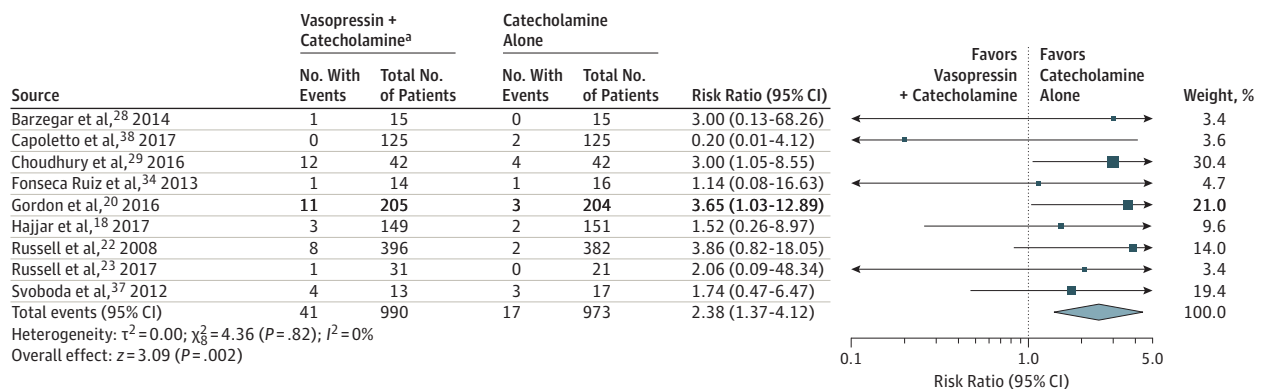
| Source | Vasopressin + Catecholamine$^a$ No. With Events | Vasopressin + Catecholamine$^a$ Total No. of Patients | Catecholamine Alone No. With Events | Catecholamine Alone Total No. of Patients | Risk Ratio (95% CI) | Weight, % |
|---|---|---|---|---|---|---|
| Barzegar et al,$^{28}$ 2014 | 1 | 15 | 0 | 15 | 3.00 (0.13-68.26) | 3.4 |
| Capoletto et al,$^{38}$ 2017 | 0 | 125 | 2 | 125 | 0.20 (0.01-4.12) | 3.6 |
| Choudhury et al,$^{29}$ 2016 | 12 | 42 | 4 | 42 | 3.00 (1.05-8.55) | 30.4 |
| Fonseca Ruiz et al,$^{34}$ 2013 | 1 | 14 | 1 | 16 | 1.14 (0.08-16.63) | 4.7 |
| Gordon et al,$^{20}$ 2016 | 11 | 205 | 3 | 204 | 3.65 (1.03-12.89) | 21.0 |
| Hajjar et al,$^{18}$ 2017 | 3 | 149 | 2 | 151 | 1.52 (0.26-8.97) | 9.6 |
| Russell et al,$^{22}$ 2008 | 8 | 396 | 2 | 382 | 3.86 (0.82-18.05) | 14.0 |
| Russell et al,$^{23}$ 2017 | 1 | 31 | 0 | 21 | 2.06 (0.09-48.34) | 3.4 |
| Svoboda et al,$^{37}$ 2012 | 4 | 13 | 3 | 17 | 1.74 (0.47-6.47) | 19.4 |
| Total events (95% CI) | 41 | 990 | 17 | 973 | 2.38 (1.37-4.12) | 100.0 |

Heterogeneity: $\tau^2 = 0.00$; $\chi^2_8 = 4.36$ ($P = .82$); $I^2 = 0\%$
Overall effect: $z = 3.09$ ($P = .002$)

Favors Vasopressin + Catecholamine
Favors Catecholamine Alone

0.1
1.0
5.0
Risk Ratio (95% CI)